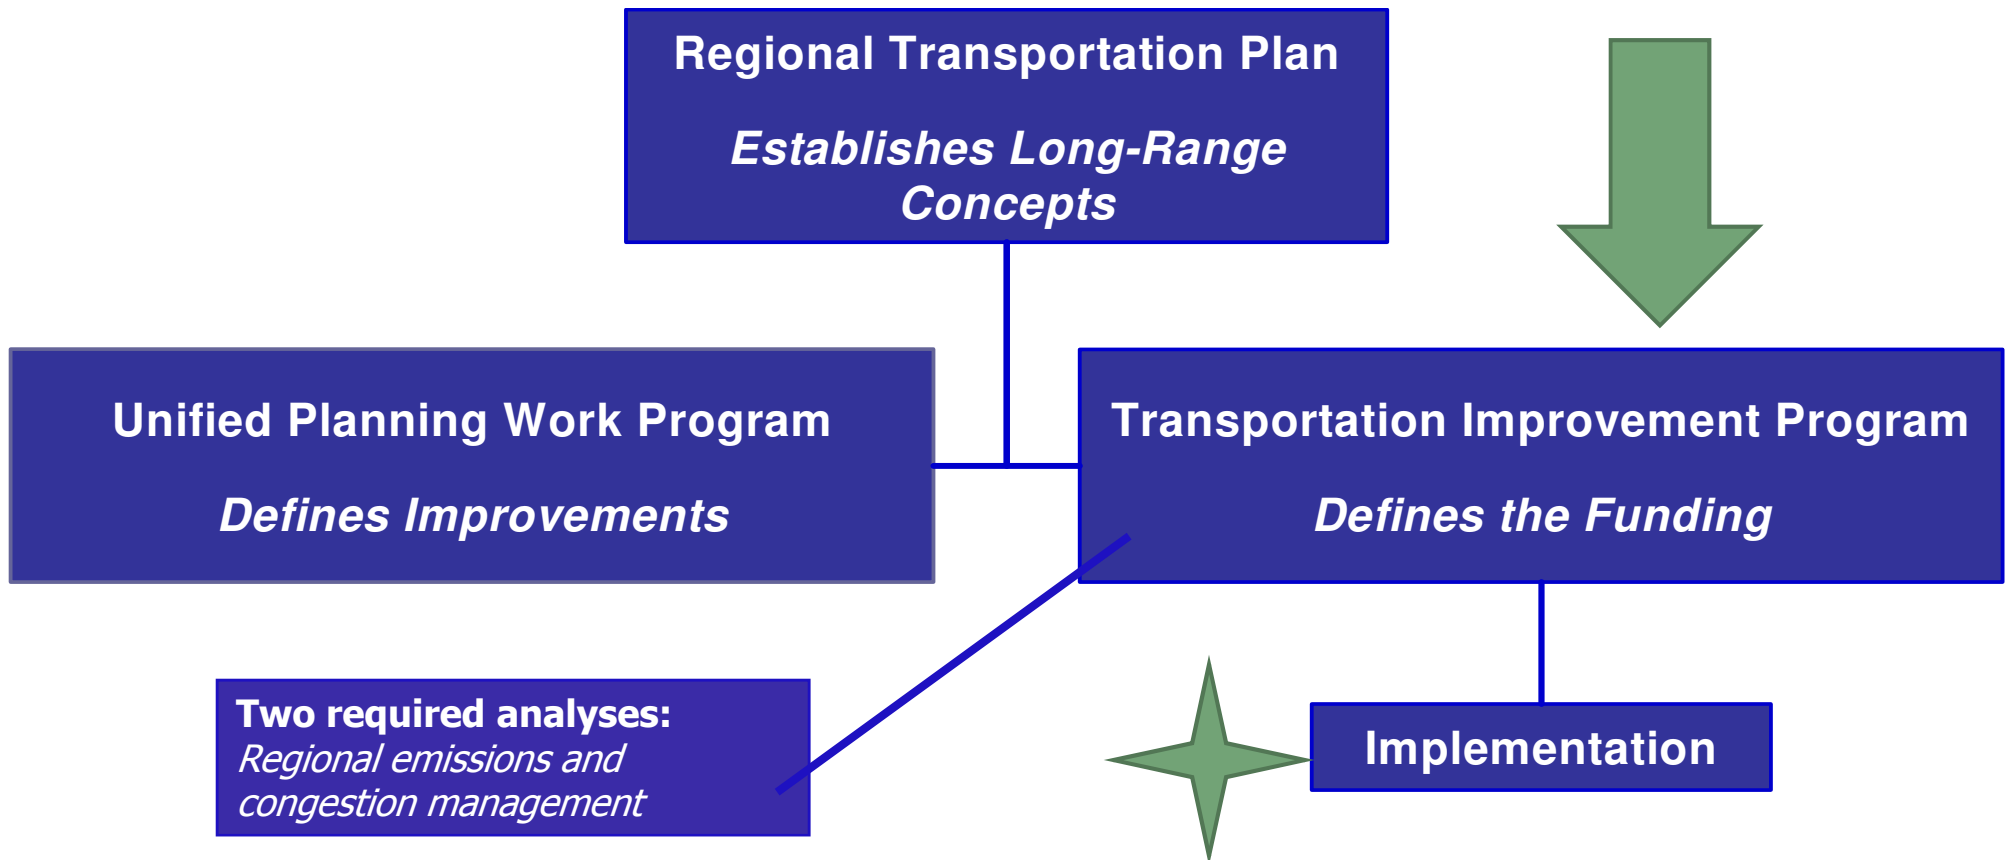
Regional Transportation Plan

*Establishes Long-Range Concepts*

Unified Planning Work Program

*Defines Improvements*

Transportation Improvement Program

*Defines the Funding*

**Two required analyses:**
*Regional emissions and congestion management*

Implementation